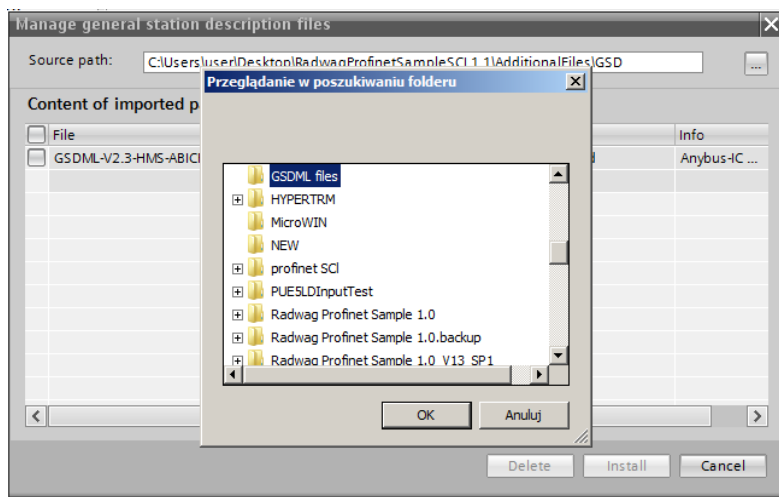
Manage general station description files

Source path: C:\Users\user\Desktop\RadwagProfinetSampleSCL1.1\AdditionalFiles\GSD ...

Content of imported p

| File | | Info |
|---|---|---|
| GSDML-V2.3-HMS-ABICI | d | Anybus-IC ... |

Przeglądanie w poszukiwaniu folderu

GSDML files
HYPERTRM
MicroWIN
NEW
profinet SCl
PUE5LDInputTest
Radwag Profinet Sample 1.0
Radwag Profinet Sample 1.0.backup
Radwag Profinet Sample 1.0_V13_SP1

OK Anuluj

Delete Install Cancel